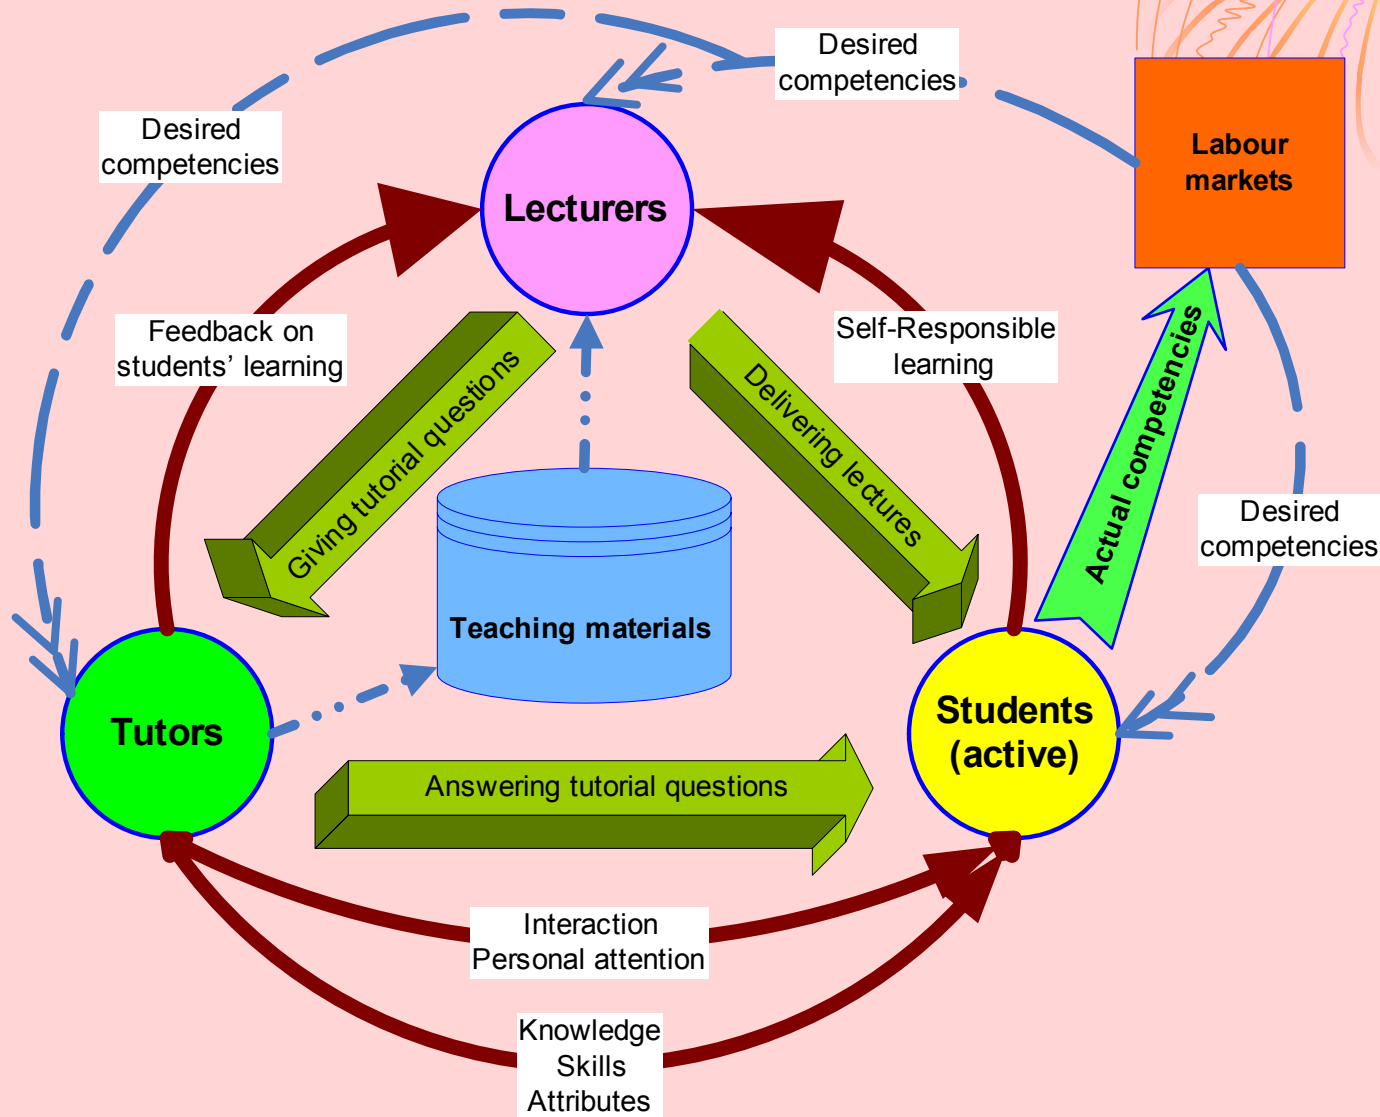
Desired competencies

Labour markets

Desired competencies

Lecturers

Feedback on students' learning

Self-Responsible learning

Giving tutorial questions

Delivering lectures

Actual competencies

Teaching materials

Desired competencies

Tutors

Students (active)

Answering tutorial questions

Interaction
Personal attention

Knowledge
Skills
Attributes